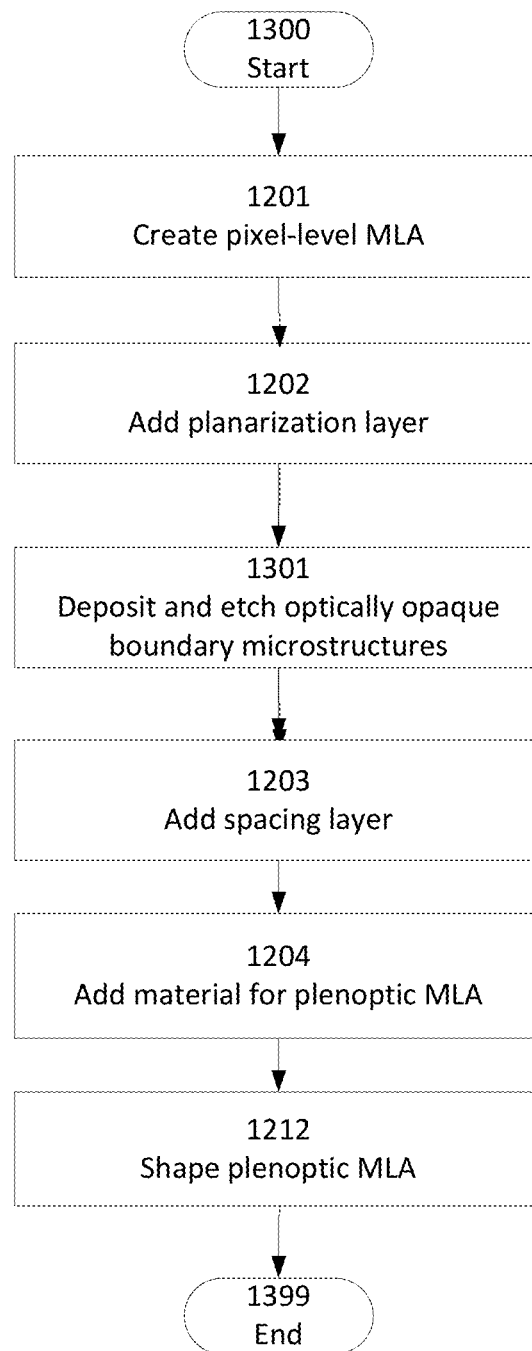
1300
Start

1201
Create pixel-level MLA

1202
Add planarization layer

1301
Deposit and etch optically opaque boundary microstructures

1203
Add spacing layer

1204
Add material for plenoptic MLA

1212
Shape plenoptic MLA

1399
End